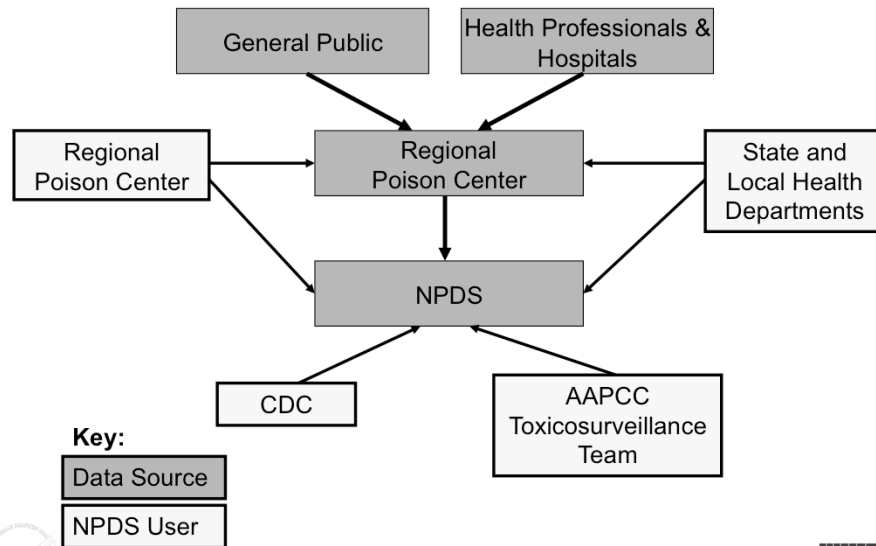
General Public

Health Professionals & Hospitals

Regional Poison Center

Regional Poison Center

State and Local Health Departments

NPDS

CDC

AAPCC Toxicosurveillance Team

Key:

Data Source

NPDS User